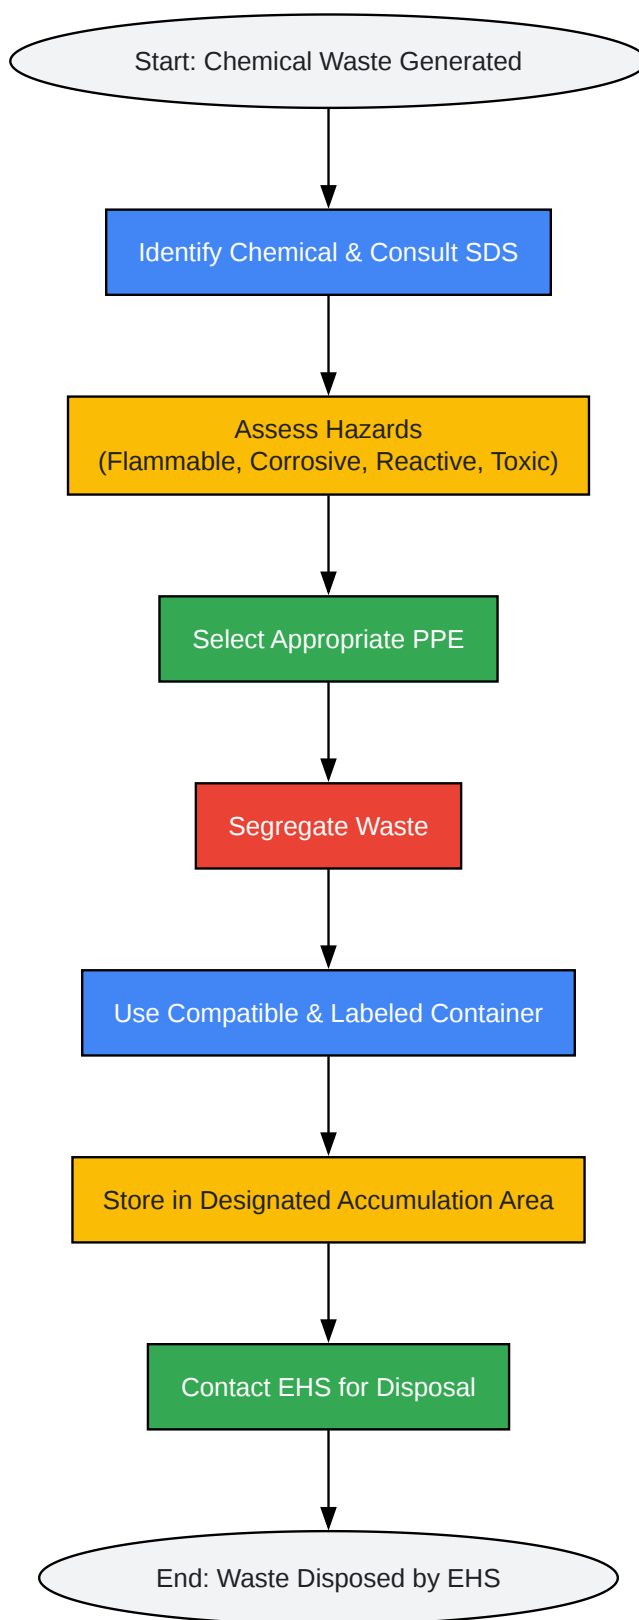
Start: Chemical Waste Generated

Identify Chemical & Consult SDS

Assess Hazards
(Flammable, Corrosive, Reactive, Toxic)

Select Appropriate PPE

Segregate Waste

Use Compatible & Labeled Container

Store in Designated Accumulation Area

Contact EHS for Disposal

End: Waste Disposed by EHS